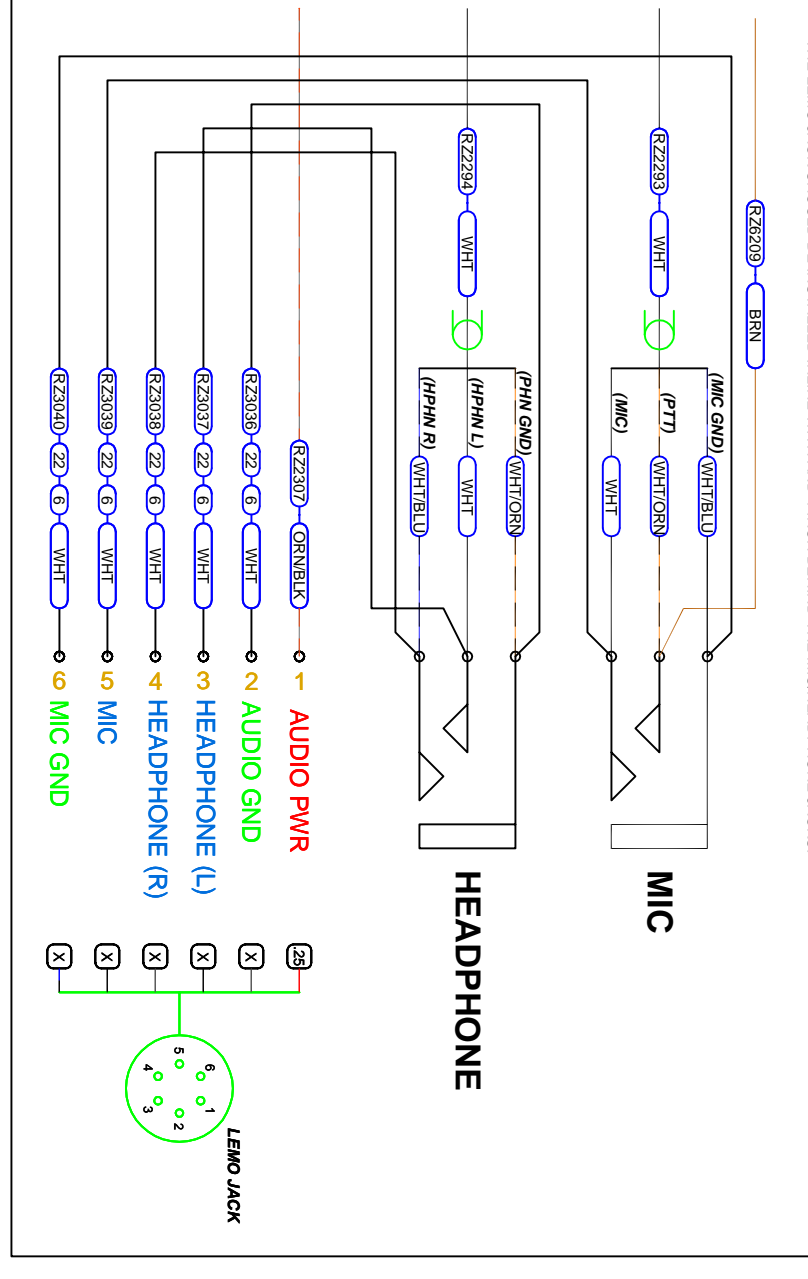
RZ2294
WHT
RZ2293
WHT
RZ6209
BRN
(HPHN R)
(HPHN L)
(PHN GND)
(MIC)
(PTT)
(MIC GND)
WHT/BLU
WHT
WHT/ORN
WHT
WHT/ORN
WHT/BLU
RZ3040
22
6
WHT
RZ3039
22
6
WHT
RZ3038
22
6
WHT
RZ3037
22
6
WHT
RZ3036
22
6
WHT
RZ2307
ORN/BLK
6 MIC GND
5 MIC
4 HEADPHONE (R)
3 HEADPHONE (L)
2 AUDIO GND
1 AUDIO PWR
HEADPHONE
MIC
X
X
X
X
X
.25
1
2
3
4
5
6
LEMO JACK